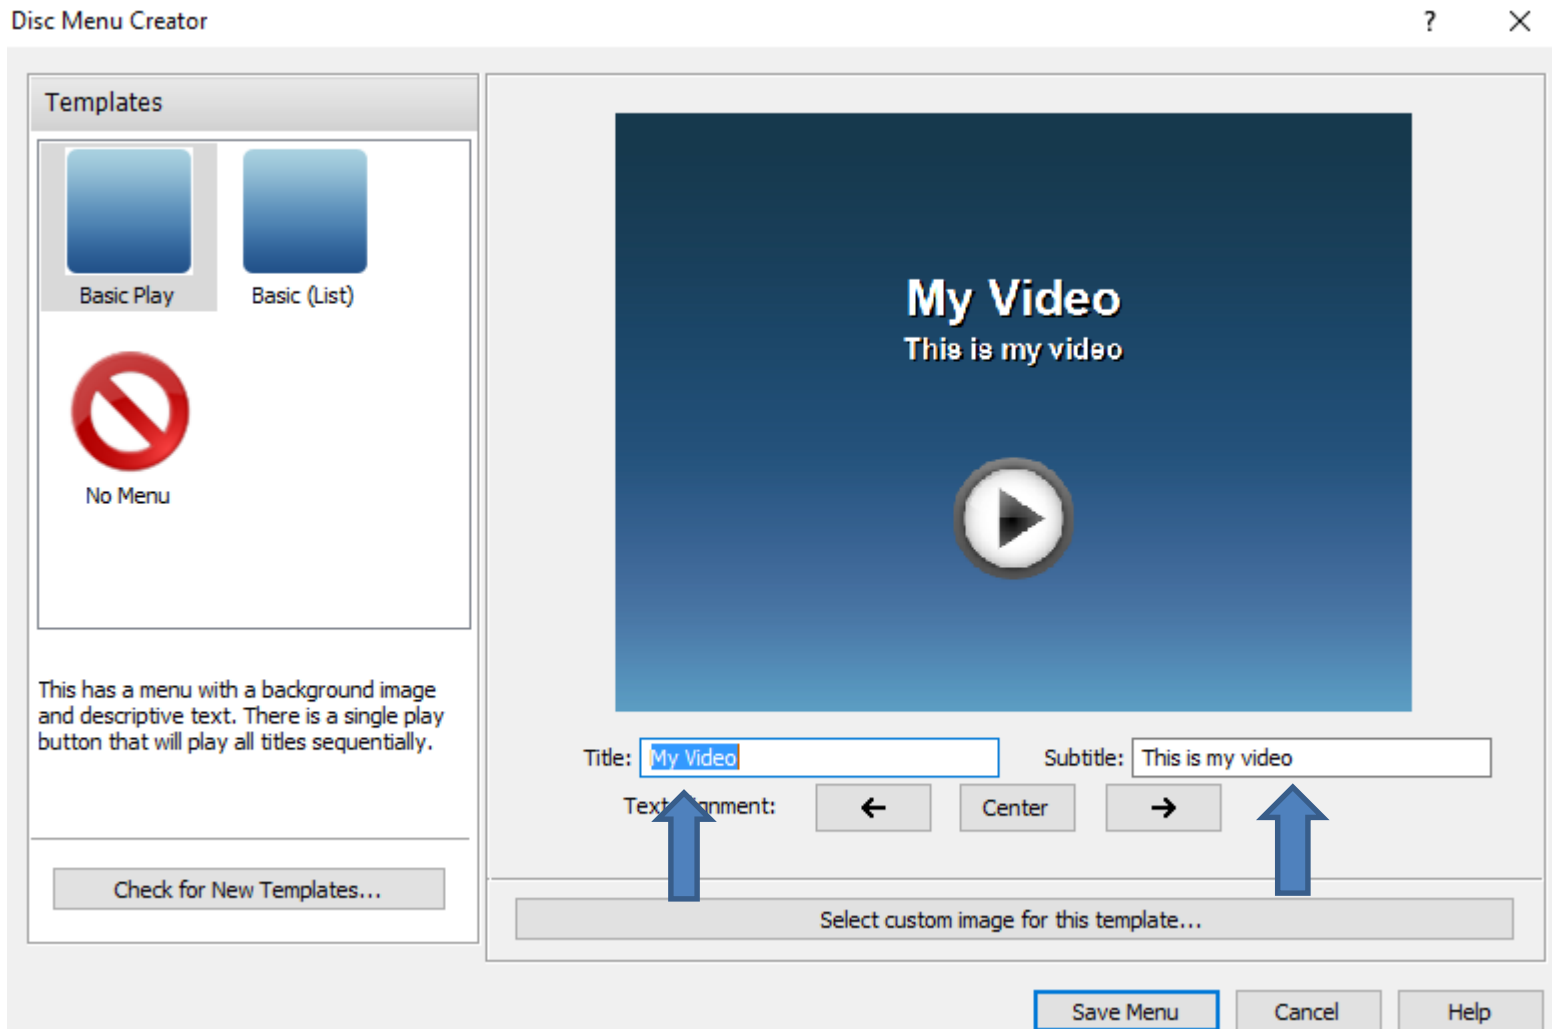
Disc Menu Creator

?

Templates

Basic Play

Basic (List)

No Menu

This has a menu with a background image and descriptive text. There is a single play button that will play all titles sequentially.

Check for New Templates...

My Video

This is my video

Title: My Video

Subtitle: This is my video

Text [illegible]nment:

←

Center

→

Select custom image for this template...

Save Menu

Cancel

Help